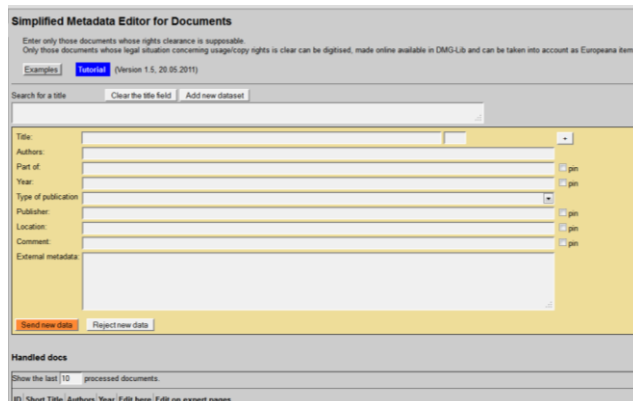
Simplified Metadata Editor for Documents

Enter only those documents whose rights clearance is supposable.
Only those documents whose legal situation concerning usage/copy rights is clear can be digitised, made online available in DMG-Lib and can be taken into account as Europeana item

Examples Tutorial (Version 1.5, 20.05.2011)

Search for a title Clear the title field Add new dataset

Title:
Authors:
Part of: pin
Year: pin
Type of publication
Publisher: pin
Location: pin
Comment: pin
External metadata:

Send new data Reject new data

Handled docs

Show the last 10 processed documents.

ID Short Title Authors Year Edit here Edit on expert pages